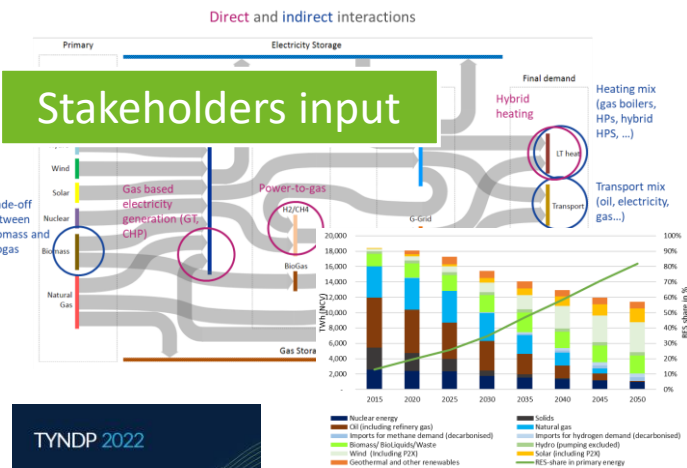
Direct and indirect interactions

Primary

Electricity Storage

Stakeholders input

Final demand

Hybrid heating

Heating mix (gas boilers, HPs, hybrid HPS, ...)

LT heat

Transport

Transport mix (oil, electricity, gas...)

Wind

Solar

Nuclear

Biomass

Natural Gas

ade-off tween omass and gas

Gas based electricity generation (GT, CHP)

Power-to-gas

H2/CH4

BioGas

G-Grid

Gas Storage

| TWh (NCV) | 
|---|
| 20,000 |
| 18,000 |
| 16,000 |
| 14,000 |
| 12,000 |
| 10,000 |
| 8,000 |
| 6,000 |
| 4,000 |
| 2,000 |
| - |

100%
90%
80%
70%
60%
50%
40%
30%
20%
10%
0%

RES share in %

2015 2020 2025 2030 2035 2040 2045 2050

Nuclear energy
Solids
Oil (including refinery gas)
Natural gas
Imports for methane demand (decarbonised)
Imports for hydrogen demand (decarbonised)
Biomass/ BioLiquids/Waste
Hydro (pumping excluded)
Wind (including P2X)
Solar (including P2X)
Geothermal and other renewables
RES-share in primary energy

TYNDP 2022